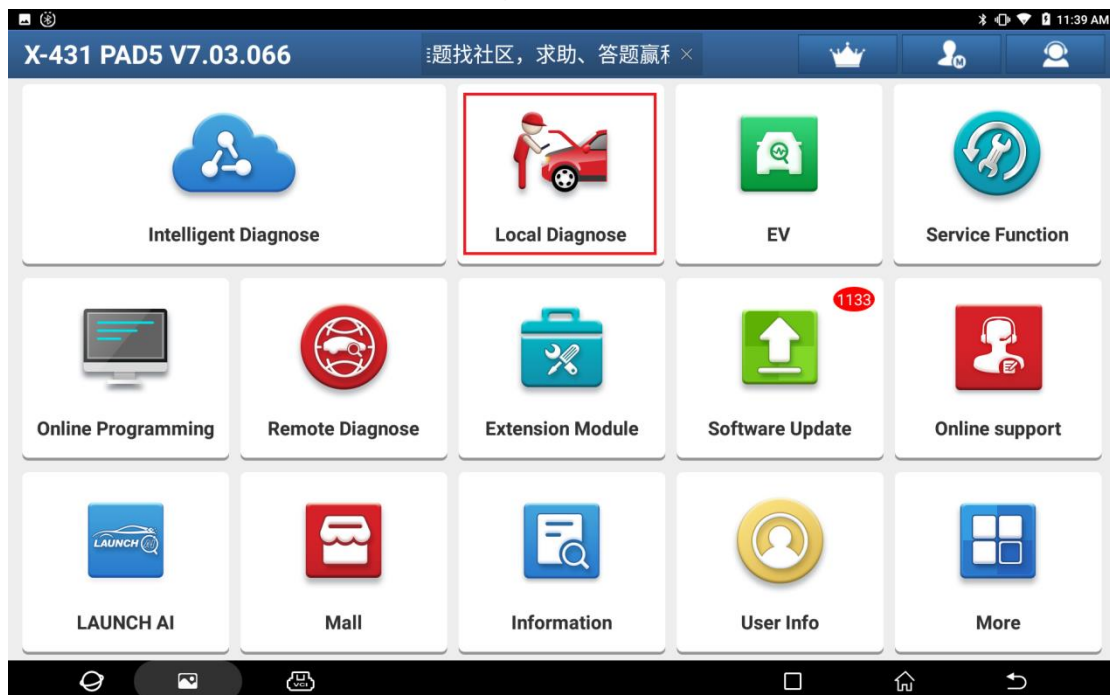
11:39 AM

X-431 PAD5 V7.03.066

题找社区，求助、答题赢
×

Intelligent Diagnose

Local Diagnose

EV

Service Function

Online Programming

Remote Diagnose

Extension Module

1133

Software Update

Online support

LAUNCH

LAUNCH AI

Mall

Information

User Info

More

VCI